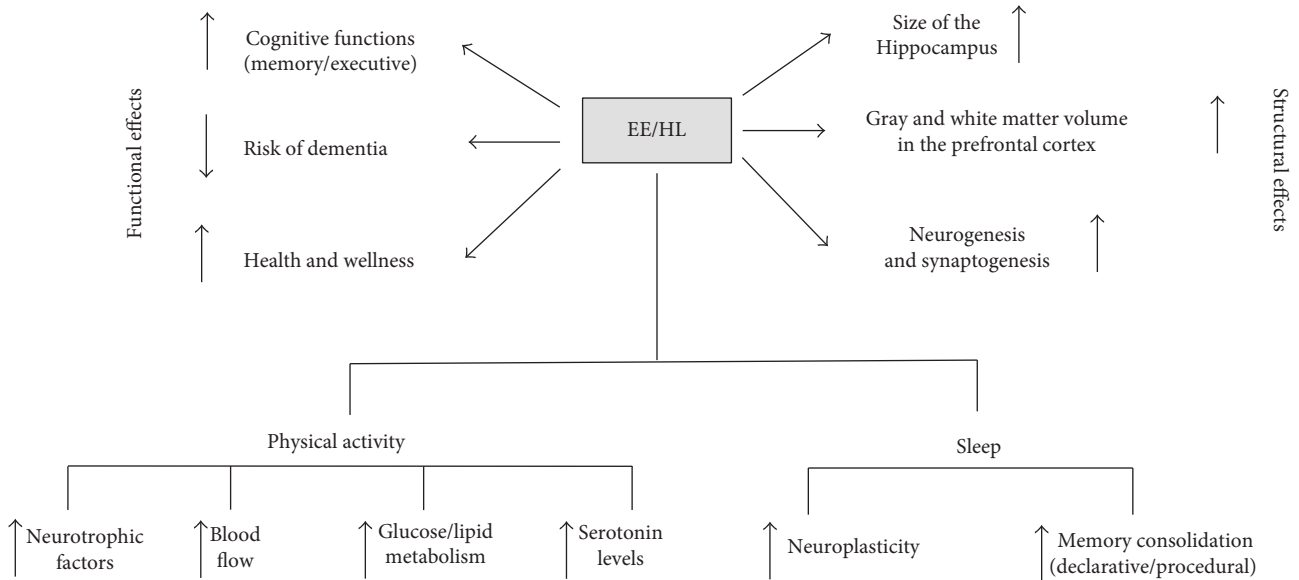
Functional effects

Cognitive functions (memory/executive)

Risk of dementia

Health and wellness

EE/HL

Size of the Hippocampus

Gray and white matter volume in the prefrontal cortex

Neurogenesis and synaptogenesis

Structural effects

Physical activity

Neurotrophic factors

Blood flow

Glucose/lipid metabolism

Serotonin levels

Sleep

Neuroplasticity

Memory consolidation (declarative/procedural)